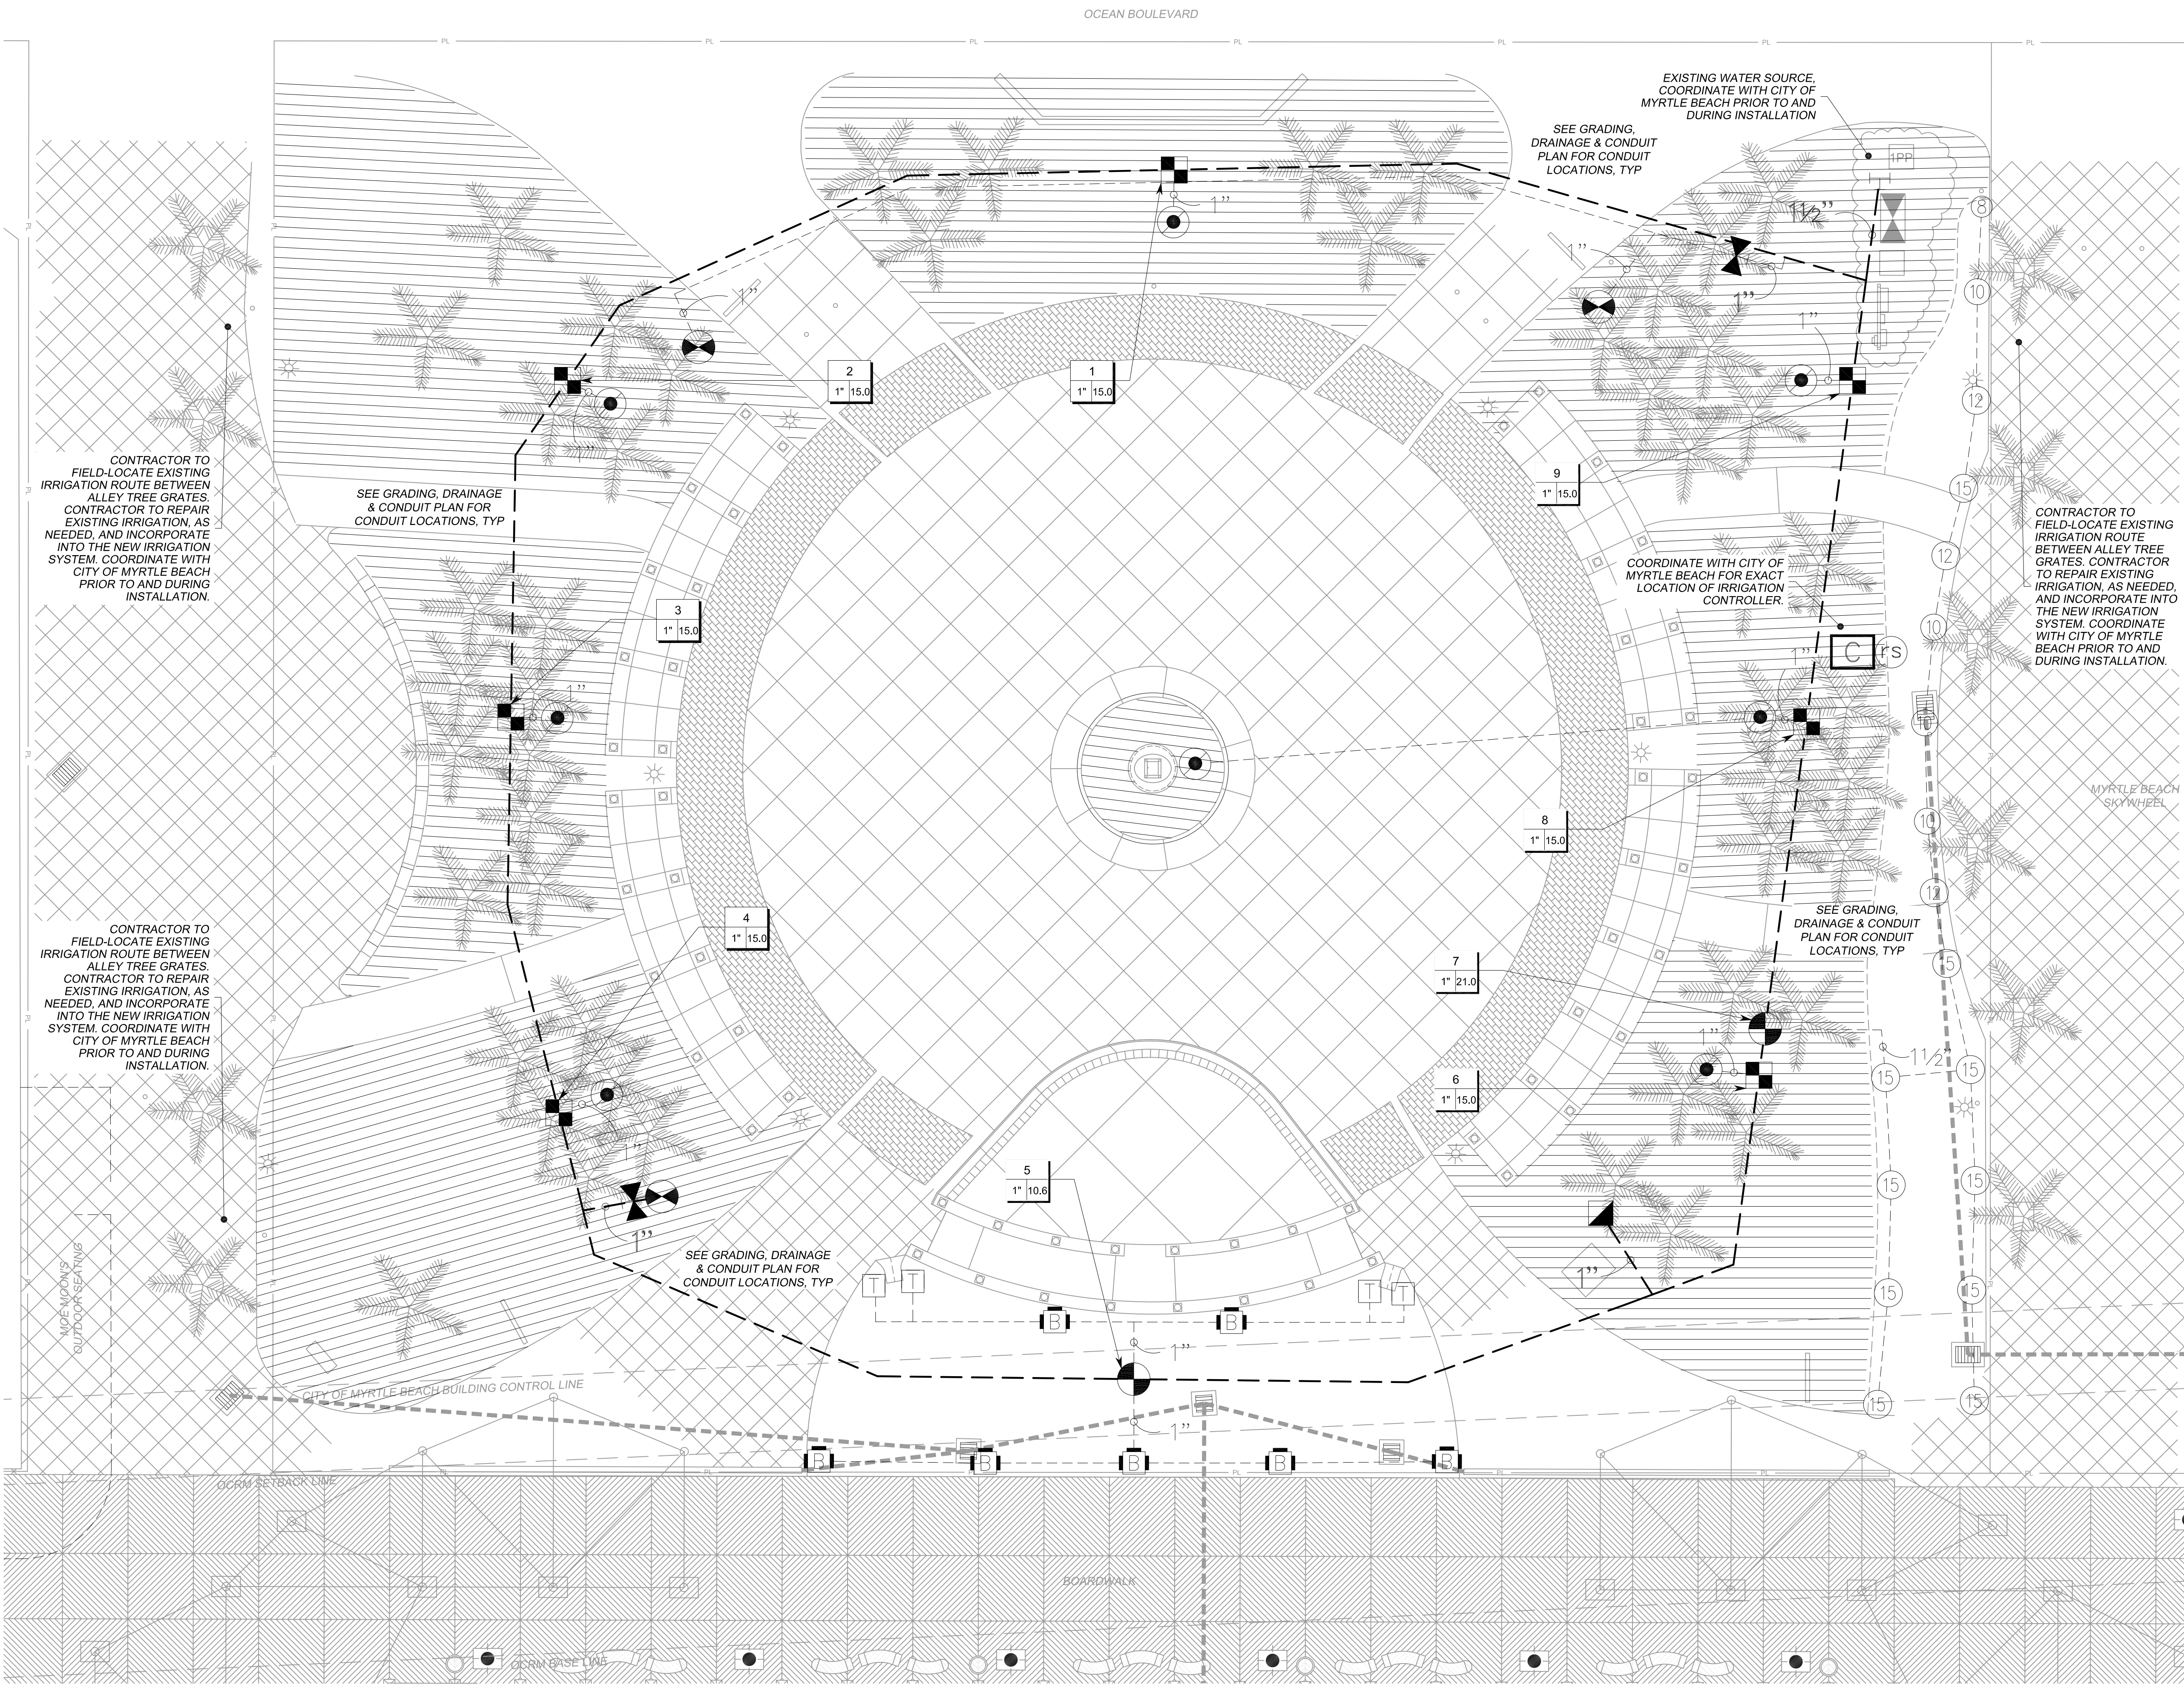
OCEAN BOULEVARD

PL PL PL PL PL PL PL

EXISTING WATER SOURCE, COORDINATE WITH CITY OF MYRTLE BEACH PRIOR TO AND DURING INSTALLATION

SEE GRADING, DRAINAGE & CONDUIT PLAN FOR CONDUIT LOCATIONS, TYP

1PP

1 1/2"

1"

8

10

12

15

12

10

10

12

15

15

15

15

15

15

15

15

CONTRACTOR TO FIELD-LOCATE EXISTING IRRIGATION ROUTE BETWEEN ALLEY TREE GRATES. CONTRACTOR TO REPAIR EXISTING IRRIGATION, AS NEEDED, AND INCORPORATE INTO THE NEW IRRIGATION SYSTEM. COORDINATE WITH CITY OF MYRTLE BEACH PRIOR TO AND DURING INSTALLATION.

SEE GRADING, DRAINAGE & CONDUIT PLAN FOR CONDUIT LOCATIONS, TYP

| 2 |
|---|
| 1" 15.0 |

| 1 |
|---|
| 1" 15.0 |

| 9 |
|---|
| 1" 15.0 |

| 3 |
|---|
| 1" 15.0 |

| 4 |
|---|
| 1" 15.0 |

| 8 |
|---|
| 1" 15.0 |

| 7 |
|---|
| 1" 21.0 |

| 6 |
|---|
| 1" 15.0 |

| 5 |
|---|
| 1" 10.6 |

COORDINATE WITH CITY OF MYRTLE BEACH FOR EXACT LOCATION OF IRRIGATION CONTROLLER.

C rs

CONTRACTOR TO FIELD-LOCATE EXISTING IRRIGATION ROUTE BETWEEN ALLEY TREE GRATES. CONTRACTOR TO REPAIR EXISTING IRRIGATION, AS NEEDED, AND INCORPORATE INTO THE NEW IRRIGATION SYSTEM. COORDINATE WITH CITY OF MYRTLE BEACH PRIOR TO AND DURING INSTALLATION.

MYRTLE BEACH SKYWHEEL

SEE GRADING, DRAINAGE & CONDUIT PLAN FOR CONDUIT LOCATIONS, TYP

CONTRACTOR TO FIELD-LOCATE EXISTING IRRIGATION ROUTE BETWEEN ALLEY TREE GRATES. CONTRACTOR TO REPAIR EXISTING IRRIGATION, AS NEEDED, AND INCORPORATE INTO THE NEW IRRIGATION SYSTEM. COORDINATE WITH CITY OF MYRTLE BEACH PRIOR TO AND DURING INSTALLATION.

1 1/2"

SEE GRADING, DRAINAGE & CONDUIT PLAN FOR CONDUIT LOCATIONS, TYP

MOE MOON'S OUTDOOR SEATING

T T T T

B B B B B B B

CITY OF MYRTLE BEACH BUILDING CONTROL LINE

OCRM SETBACK LINE

BOARDWALK

OCRM BASE LINE